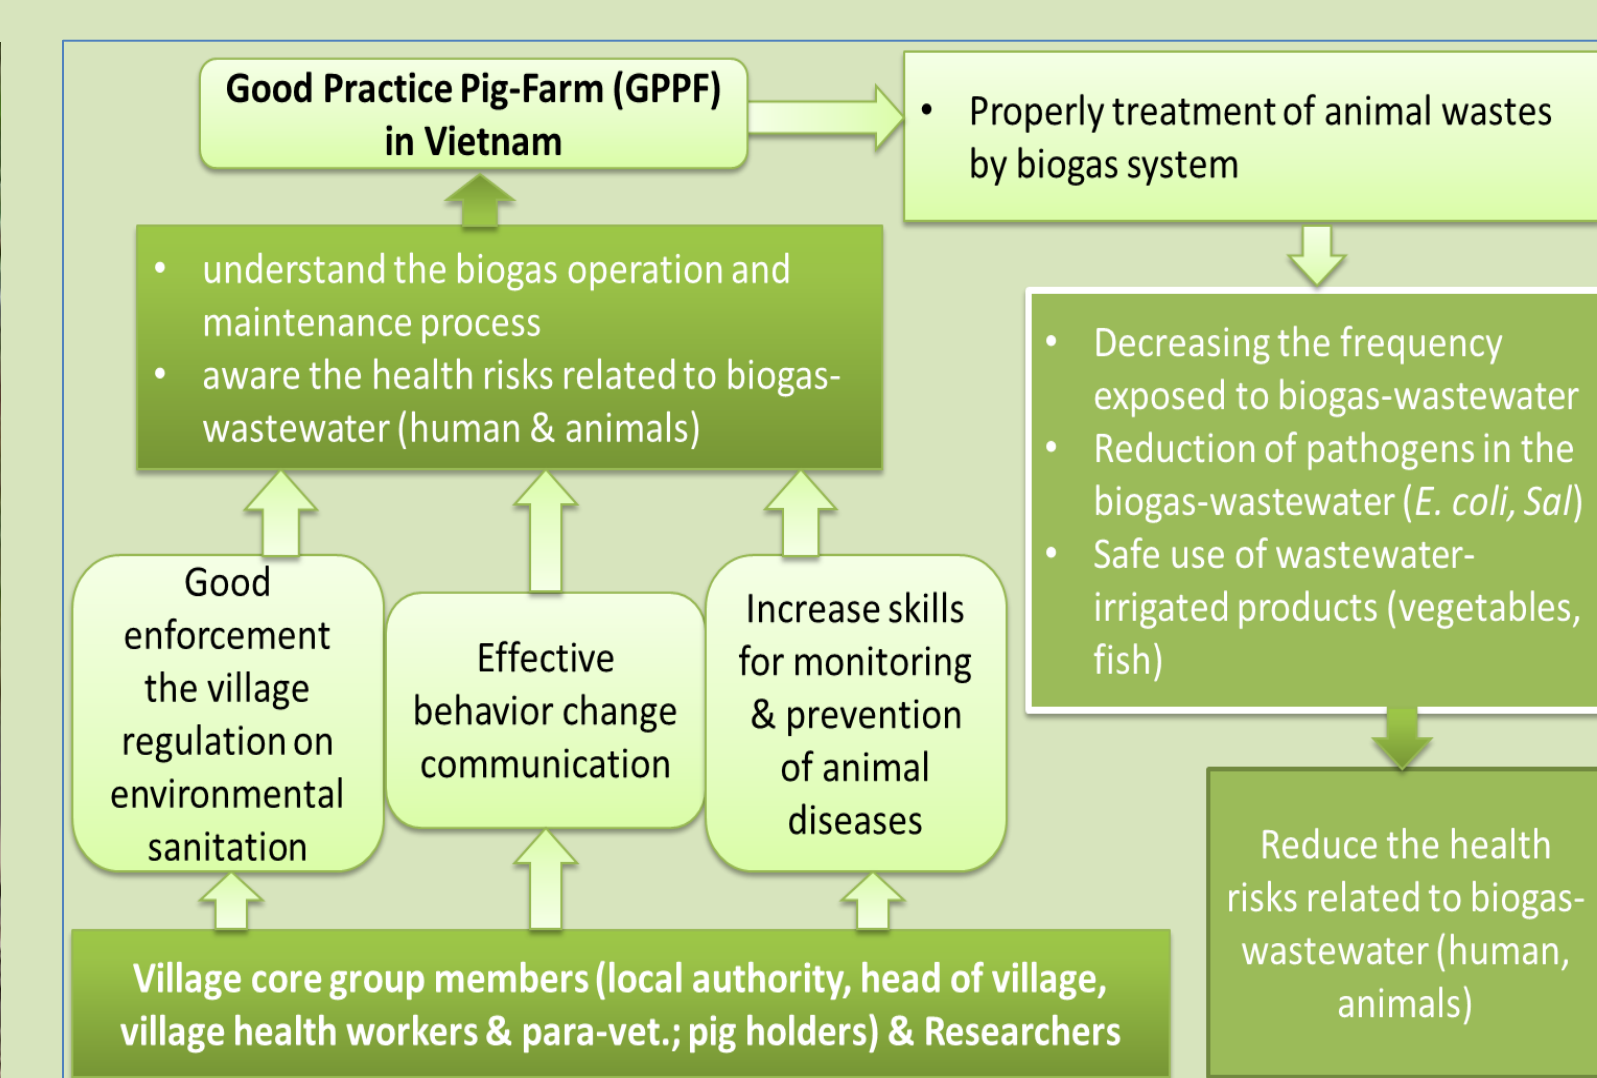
Good Practice Pig-Farm (GPPF) in Vietnam

• Properly treatment of animal wastes by biogas system

• understand the biogas operation and maintenance process
• aware the health risks related to biogas-wastewater (human & animals)

• Decreasing the frequency exposed to biogas-wastewater
• Reduction of pathogens in the biogas-wastewater (*E. coli, Sal*)
• Safe use of wastewater-irrigated products (vegetables, fish)

Good enforcement the village regulation on environmental sanitation

Effective behavior change communication

Increase skills for monitoring & prevention of animal diseases

Reduce the health risks related to biogas-wastewater (human, animals)

Village core group members (local authority, head of village, village health workers & para-vet.; pig holders) & Researchers